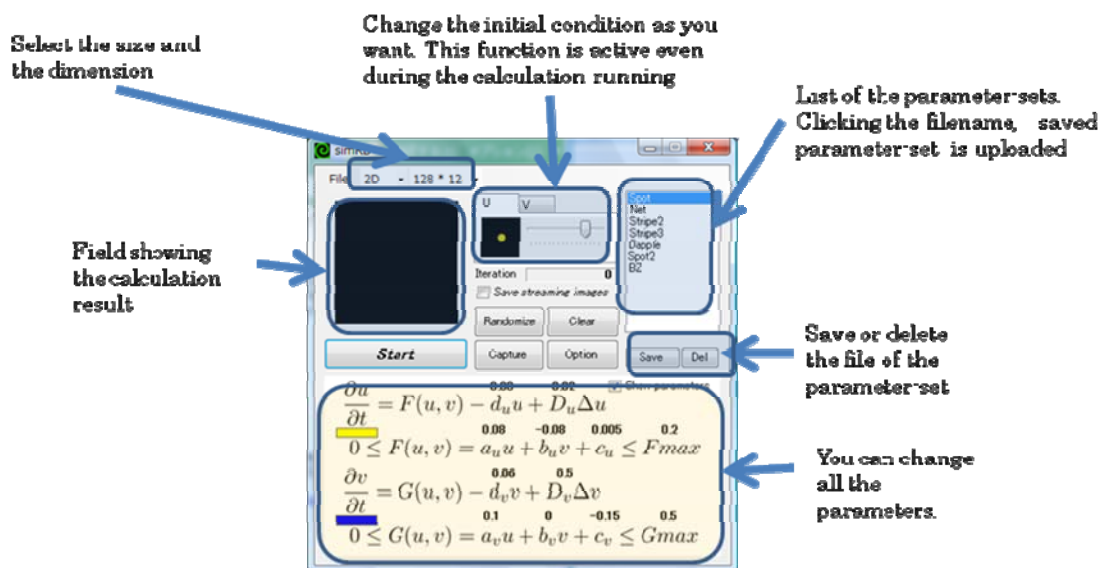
Select the size and the dimension

Change the initial condition as you want. This function is active even during the calculation running

List of the parameter-sets. Clicking the filename, saved parameter-set is uploaded

simu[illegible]

File 2D 128 * 12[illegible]

U V

Spot
Net
Stripe2
Stripe3
Dapple
Spot2
BZ

Field showing the calculation result

Iteration 0

Save streaming images

Randomize Clear

Start

Capture Option

Save Del

Save or delete the file of the parameter-set

Show parameters

0.08 0.02

$\frac{\partial u}{\partial t} = F(u,v) - d_u u + D_u \Delta u$

0.08 −0.08 0.005 0.2

$0 \leq F(u,v) = a_u u + b_u v + c_u \leq Fmax$

0.06 0.5

$\frac{\partial v}{\partial t} = G(u,v) - d_v v + D_v \Delta v$

0.1 0 −0.15 0.5

$0 \leq G(u,v) = a_v u + b_v v + c_v \leq Gmax$

You can change all the parameters.